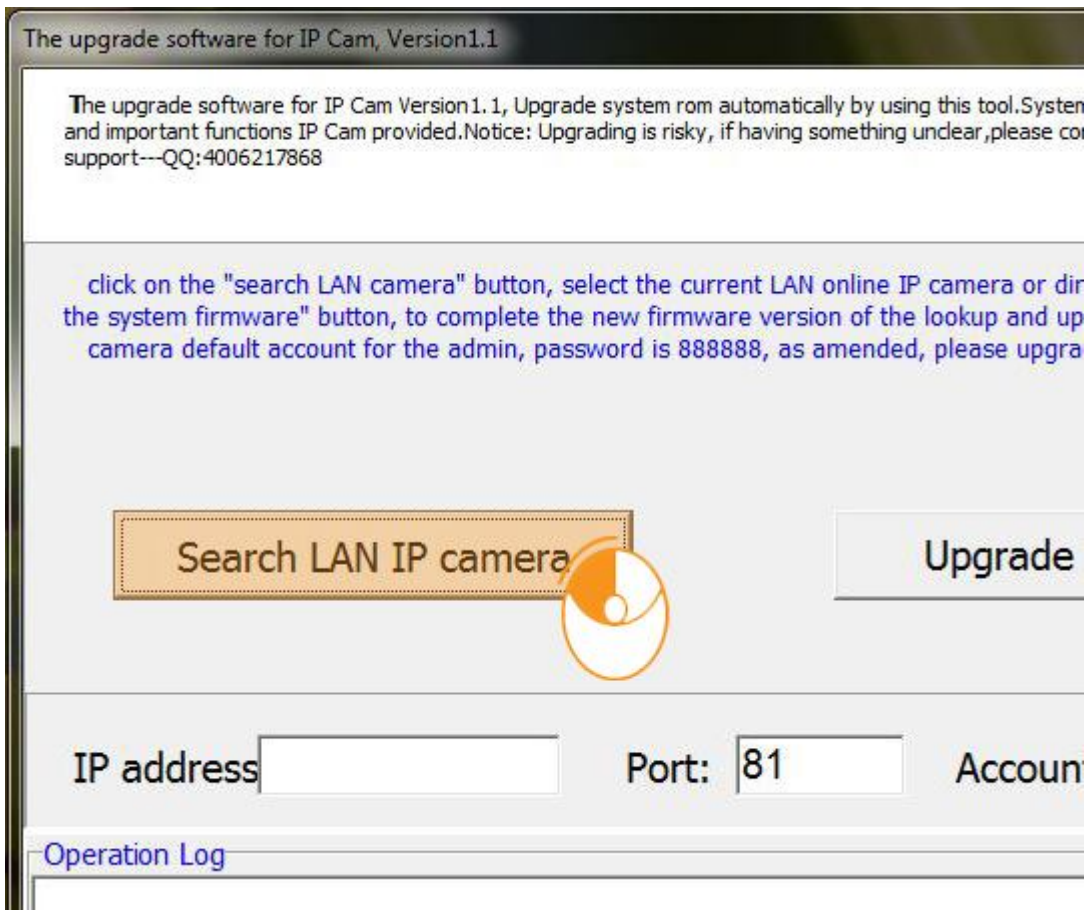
The upgrade software for IP Cam, Version1.1

The upgrade software for IP Cam Version1.1, Upgrade system rom automatically by using this tool.Systen and important functions IP Cam provided.Notice: Upgrading is risky, if having something unclear,please co support---QQ:4006217868

click on the "search LAN camera" button, select the current LAN online IP camera or dir the system firmware" button, to complete the new firmware version of the lookup and up camera default account for the admin, password is 888888, as amended, please upgra

Search LAN IP camera

Upgrade

IP address

Port: 81

Accoun

Operation Log